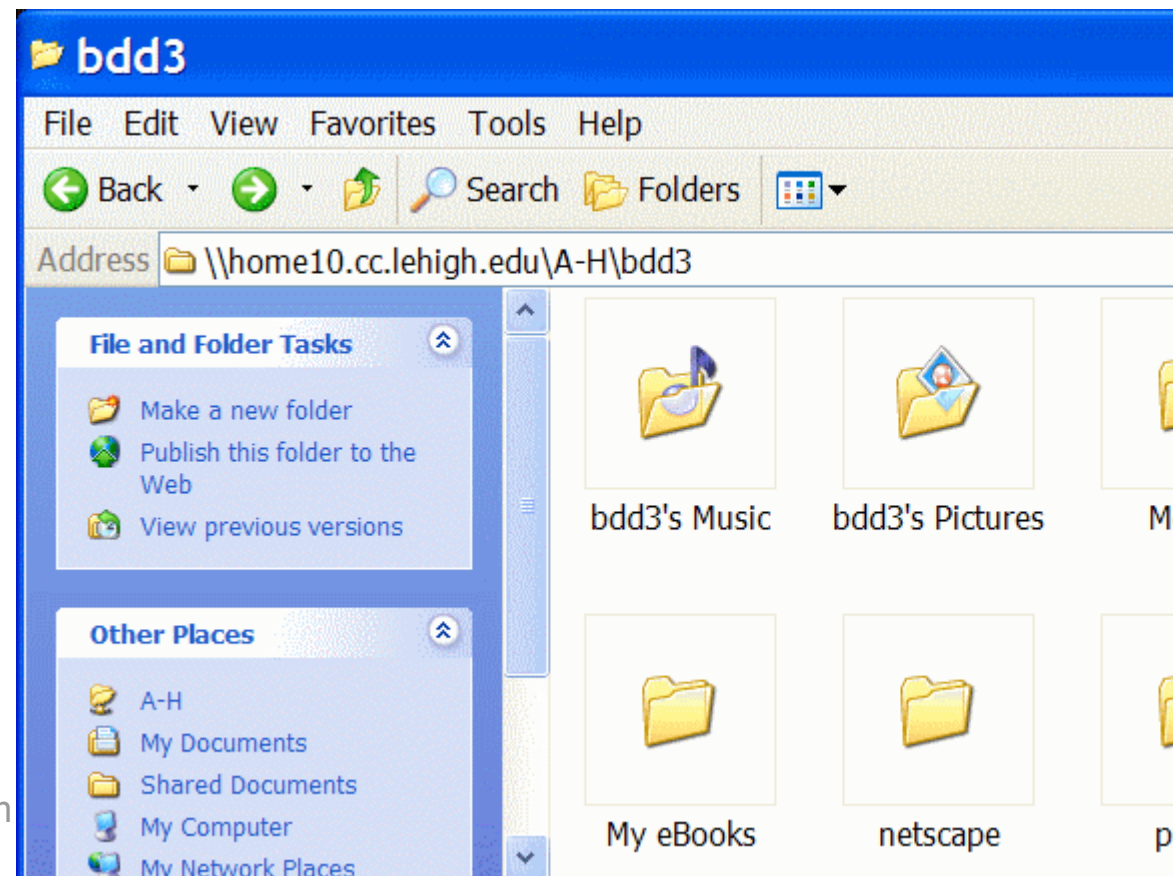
bdd3

File Edit View Favorites Tools Help

Back Search Folders

Address \\home10.cc.lehigh.edu\A-H\bdd3

File and Folder Tasks

Make a new folder
Publish this folder to the Web
View previous versions

Other Places

A-H
My Documents
Shared Documents
My Computer
My Network Places

bdd3's Music
bdd3's Pictures
M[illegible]

My eBooks
netscape
p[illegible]

n